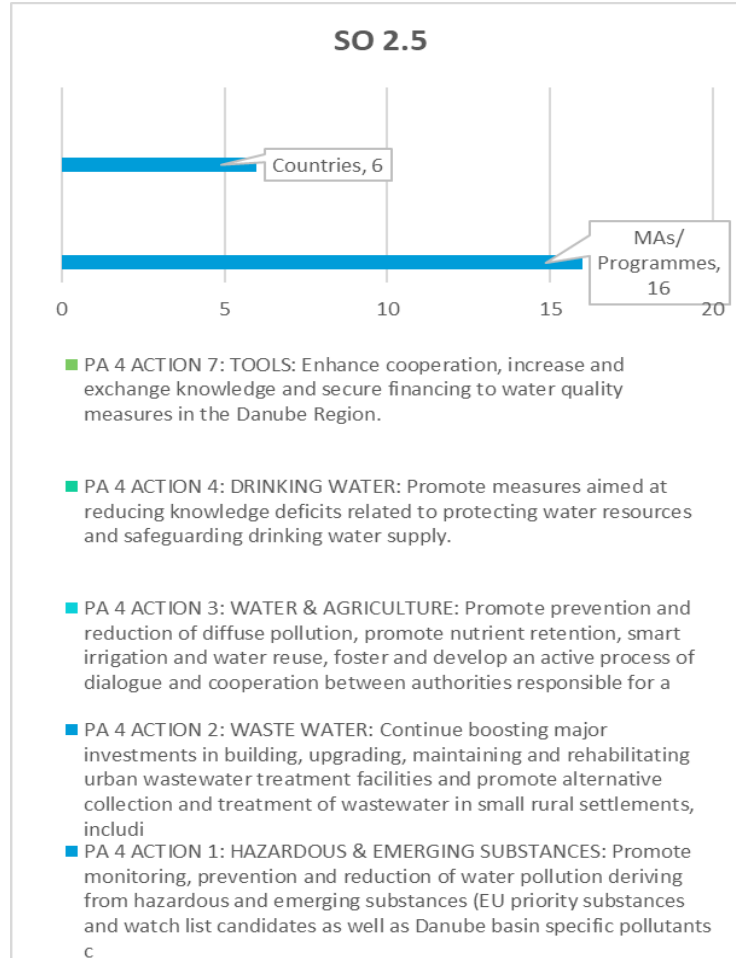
SO 2.5

Countries, 6

MAs/ Programmes, 16

0
5
10
15
20

PA 4 ACTION 7: TOOLS: Enhance cooperation, increase and exchange knowledge and secure financing to water quality measures in the Danube Region.

PA 4 ACTION 4: DRINKING WATER: Promote measures aimed at reducing knowledge deficits related to protecting water resources and safeguarding drinking water supply.

PA 4 ACTION 3: WATER & AGRICULTURE: Promote prevention and reduction of diffuse pollution, promote nutrient retention, smart irrigation and water reuse, foster and develop an active process of dialogue and cooperation between authorities responsible for a

PA 4 ACTION 2: WASTE WATER: Continue boosting major investments in building, upgrading, maintaining and rehabilitating urban wastewater treatment facilities and promote alternative collection and treatment of wastewater in small rural settlements, includi

PA 4 ACTION 1: HAZARDOUS & EMERGING SUBSTANCES: Promote monitoring, prevention and reduction of water pollution deriving from hazardous and emerging substances (EU priority substances and watch list candidates as well as Danube basin specific pollutants c